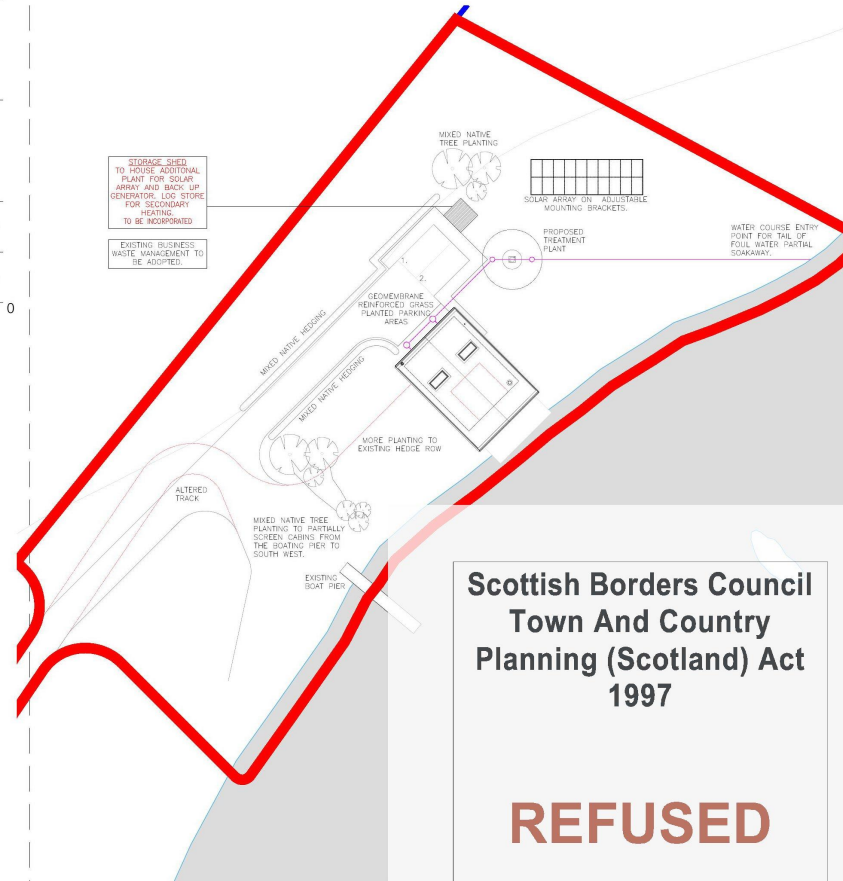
STORAGE SHED TO HOUSE ADDITONAL PLANT FOR SOLAR ARRAY AND BACK UP GENERATOR. LOG STORE FOR SECONDARY HEATING. TO BE INCORPORATED

EXISTING BUSINESS WASTE MANAGEMENT TO BE ADOPTED.

MIXED NATIVE TREE PLANTING

SOLAR ARRAY ON ADJUSTABLE MOUNTING BRACKETS.

PROPOSED TREATMENT PLANT

WATER COURSE ENTRY POINT FOR TAIL OF FOUL WATER PARTIAL SOAKAWAY.

1. 2.

GEOMEMBRANE REINFORCED GRASS PLANTED PARKING AREAS

MIXED NATIVE HEDGING

MIXED NATIVE HEDGING

MORE PLANTING TO EXISTING HEDGE ROW

ALTERED TRACK

MIXED NATIVE TREE PLANTING TO PARTIALLY SCREEN CABINS FROM THE BOATING PIER TO SOUTH WEST.

EXISTING BOAT PIER

0

Scottish Borders Council Town And Country Planning (Scotland) Act 1997

REFUSED